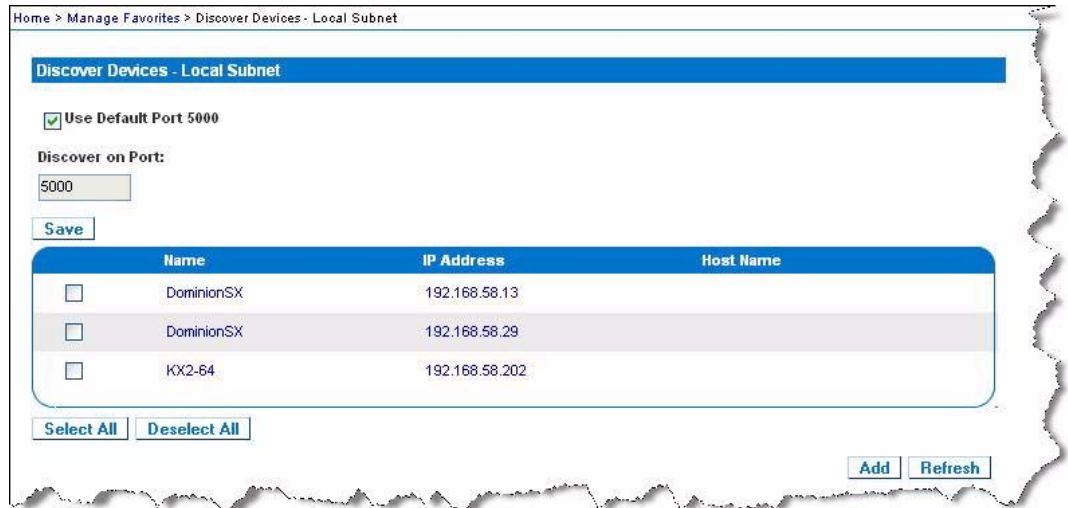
Home > Manage Favorites > Discover Devices - Local Subnet

Discover Devices - Local Subnet

Use Default Port 5000

Discover on Port:

5000

Save

| | Name | IP Address | Host Name |
|---|---|---|---|
| | DominionSX | 192.168.58.13 | |
| | DominionSX | 192.168.58.29 | |
| | KX2-64 | 192.168.58.202 | |

Select All Deselect All

Add Refresh